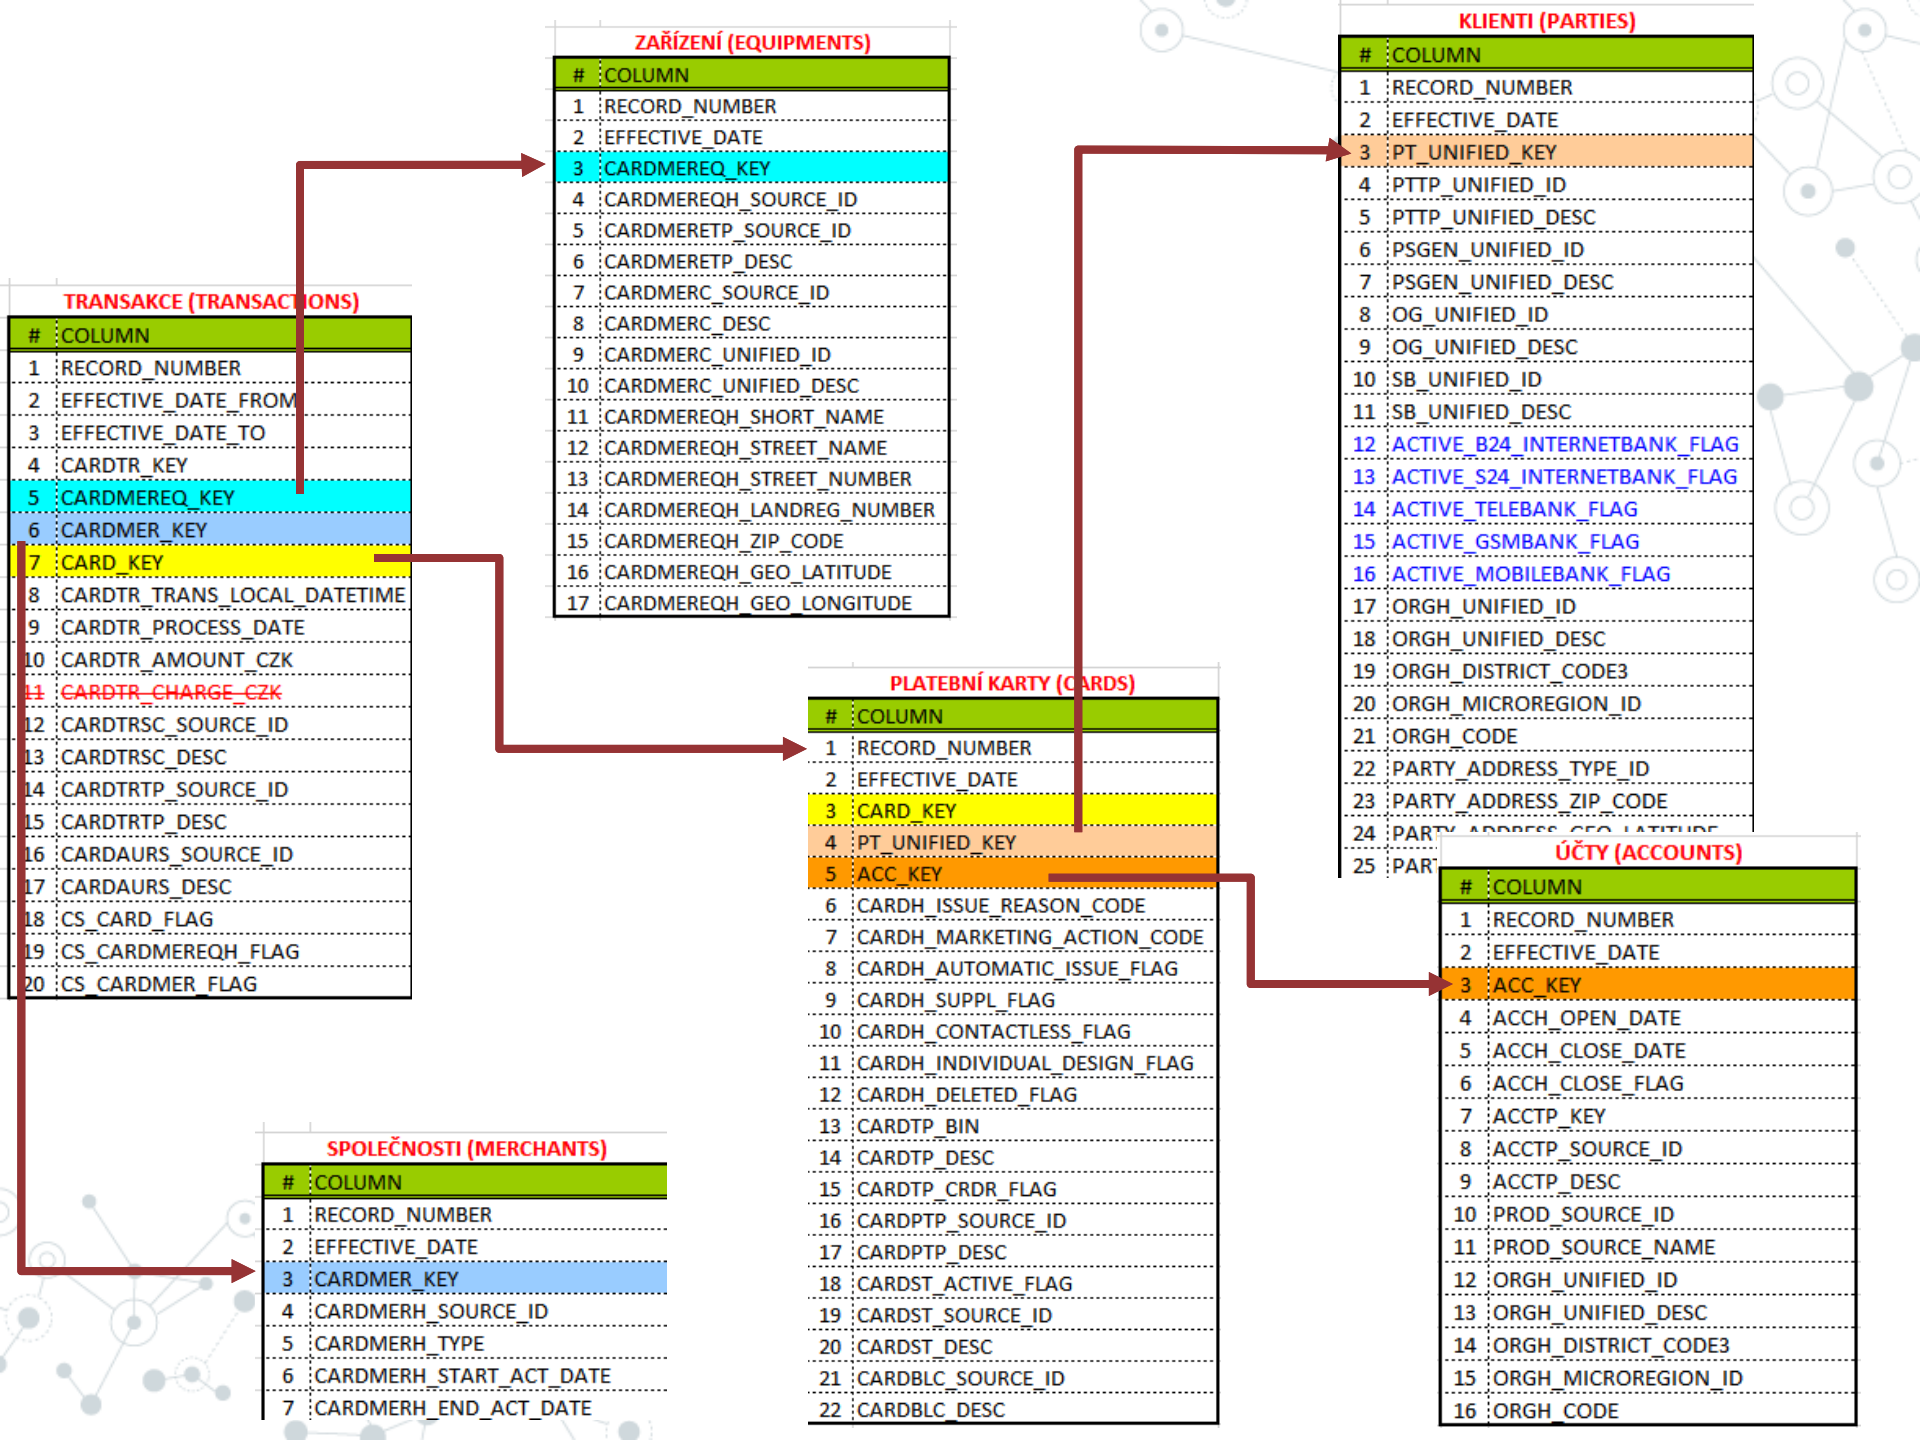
ZAŘÍZENÍ (EQUIPMENTS)

| # | COLUMN |
|---|---|
| 1 | RECORD_NUMBER |
| 2 | EFFECTIVE_DATE |
| 3 | CARDMEREQ_KEY |
| 4 | CARDMEREQH_SOURCE_ID |
| 5 | CARDMERETP_SOURCE_ID |
| 6 | CARDMERETP_DESC |
| 7 | CARDMERC_SOURCE_ID |
| 8 | CARDMERC_DESC |
| 9 | CARDMERC_UNIFIED_ID |
| 10 | CARDMERC_UNIFIED_DESC |
| 11 | CARDMEREQH_SHORT_NAME |
| 12 | CARDMEREQH_STREET_NAME |
| 13 | CARDMEREQH_STREET_NUMBER |
| 14 | CARDMEREQH_LANDREG_NUMBER |
| 15 | CARDMEREQH_ZIP_CODE |
| 16 | CARDMEREQH_GEO_LATITUDE |
| 17 | CARDMEREQH_GEO_LONGITUDE |

KLIENTI (PARTIES)

| # | COLUMN |
|---|---|
| 1 | RECORD_NUMBER |
| 2 | EFFECTIVE_DATE |
| 3 | PT_UNIFIED_KEY |
| 4 | PTTP_UNIFIED_ID |
| 5 | PTTP_UNIFIED_DESC |
| 6 | PSGEN_UNIFIED_ID |
| 7 | PSGEN_UNIFIED_DESC |
| 8 | OG_UNIFIED_ID |
| 9 | OG_UNIFIED_DESC |
| 10 | SB_UNIFIED_ID |
| 11 | SB_UNIFIED_DESC |
| 12 | ACTIVE_B24_INTERNETBANK_FLAG |
| 13 | ACTIVE_S24_INTERNETBANK_FLAG |
| 14 | ACTIVE_TELEBANK_FLAG |
| 15 | ACTIVE_GSMBANK_FLAG |
| 16 | ACTIVE_MOBILEBANK_FLAG |
| 17 | ORGH_UNIFIED_ID |
| 18 | ORGH_UNIFIED_DESC |
| 19 | ORGH_DISTRICT_CODE3 |
| 20 | ORGH_MICROREGION_ID |
| 21 | ORGH_CODE |
| 22 | PARTY_ADDRESS_TYPE_ID |
| 23 | PARTY_ADDRESS_ZIP_CODE |
| 24 | PARTY_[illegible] |
| 25 | PART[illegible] |

TRANSAKCE (TRANSACTIONS)

| # | COLUMN |
|---|---|
| 1 | RECORD_NUMBER |
| 2 | EFFECTIVE_DATE_FROM |
| 3 | EFFECTIVE_DATE_TO |
| 4 | CARDTR_KEY |
| 5 | CARDMEREQ_KEY |
| 6 | CARDMER_KEY |
| 7 | CARD_KEY |
| 8 | CARDTR_TRANS_LOCAL_DATETIME |
| 9 | CARDTR_PROCESS_DATE |
| 10 | CARDTR_AMOUNT_CZK |
| 11 | ~~CARDTR_CHARGE_CZK~~ |
| 12 | CARDTRSC_SOURCE_ID |
| 13 | CARDTRSC_DESC |
| 14 | CARDTRTP_SOURCE_ID |
| 15 | CARDTRTP_DESC |
| 16 | CARDAURS_SOURCE_ID |
| 17 | CARDAURS_DESC |
| 18 | CS_CARD_FLAG |
| 19 | CS_CARDMEREQH_FLAG |
| 20 | CS_CARDMER_FLAG |

PLATEBNÍ KARTY (CARDS)

| # | COLUMN |
|---|---|
| 1 | RECORD_NUMBER |
| 2 | EFFECTIVE_DATE |
| 3 | CARD_KEY |
| 4 | PT_UNIFIED_KEY |
| 5 | ACC_KEY |
| 6 | CARDH_ISSUE_REASON_CODE |
| 7 | CARDH_MARKETING_ACTION_CODE |
| 8 | CARDH_AUTOMATIC_ISSUE_FLAG |
| 9 | CARDH_SUPPL_FLAG |
| 10 | CARDH_CONTACTLESS_FLAG |
| 11 | CARDH_INDIVIDUAL_DESIGN_FLAG |
| 12 | CARDH_DELETED_FLAG |
| 13 | CARDTP_BIN |
| 14 | CARDTP_DESC |
| 15 | CARDTP_CRDR_FLAG |
| 16 | CARDPTP_SOURCE_ID |
| 17 | CARDPTP_DESC |
| 18 | CARDST_ACTIVE_FLAG |
| 19 | CARDST_SOURCE_ID |
| 20 | CARDST_DESC |
| 21 | CARDBLC_SOURCE_ID |
| 22 | CARDBLC_DESC |

ÚČTY (ACCOUNTS)

| # | COLUMN |
|---|---|
| 1 | RECORD_NUMBER |
| 2 | EFFECTIVE_DATE |
| 3 | ACC_KEY |
| 4 | ACCH_OPEN_DATE |
| 5 | ACCH_CLOSE_DATE |
| 6 | ACCH_CLOSE_FLAG |
| 7 | ACCTP_KEY |
| 8 | ACCTP_SOURCE_ID |
| 9 | ACCTP_DESC |
| 10 | PROD_SOURCE_ID |
| 11 | PROD_SOURCE_NAME |
| 12 | ORGH_UNIFIED_ID |
| 13 | ORGH_UNIFIED_DESC |
| 14 | ORGH_DISTRICT_CODE3 |
| 15 | ORGH_MICROREGION_ID |
| 16 | ORGH_CODE |

SPOLEČNOSTI (MERCHANTS)

| # | COLUMN |
|---|---|
| 1 | RECORD_NUMBER |
| 2 | EFFECTIVE_DATE |
| 3 | CARDMER_KEY |
| 4 | CARDMERH_SOURCE_ID |
| 5 | CARDMERH_TYPE |
| 6 | CARDMERH_START_ACT_DATE |
| 7 | CARDMERH_END_ACT_DATE |